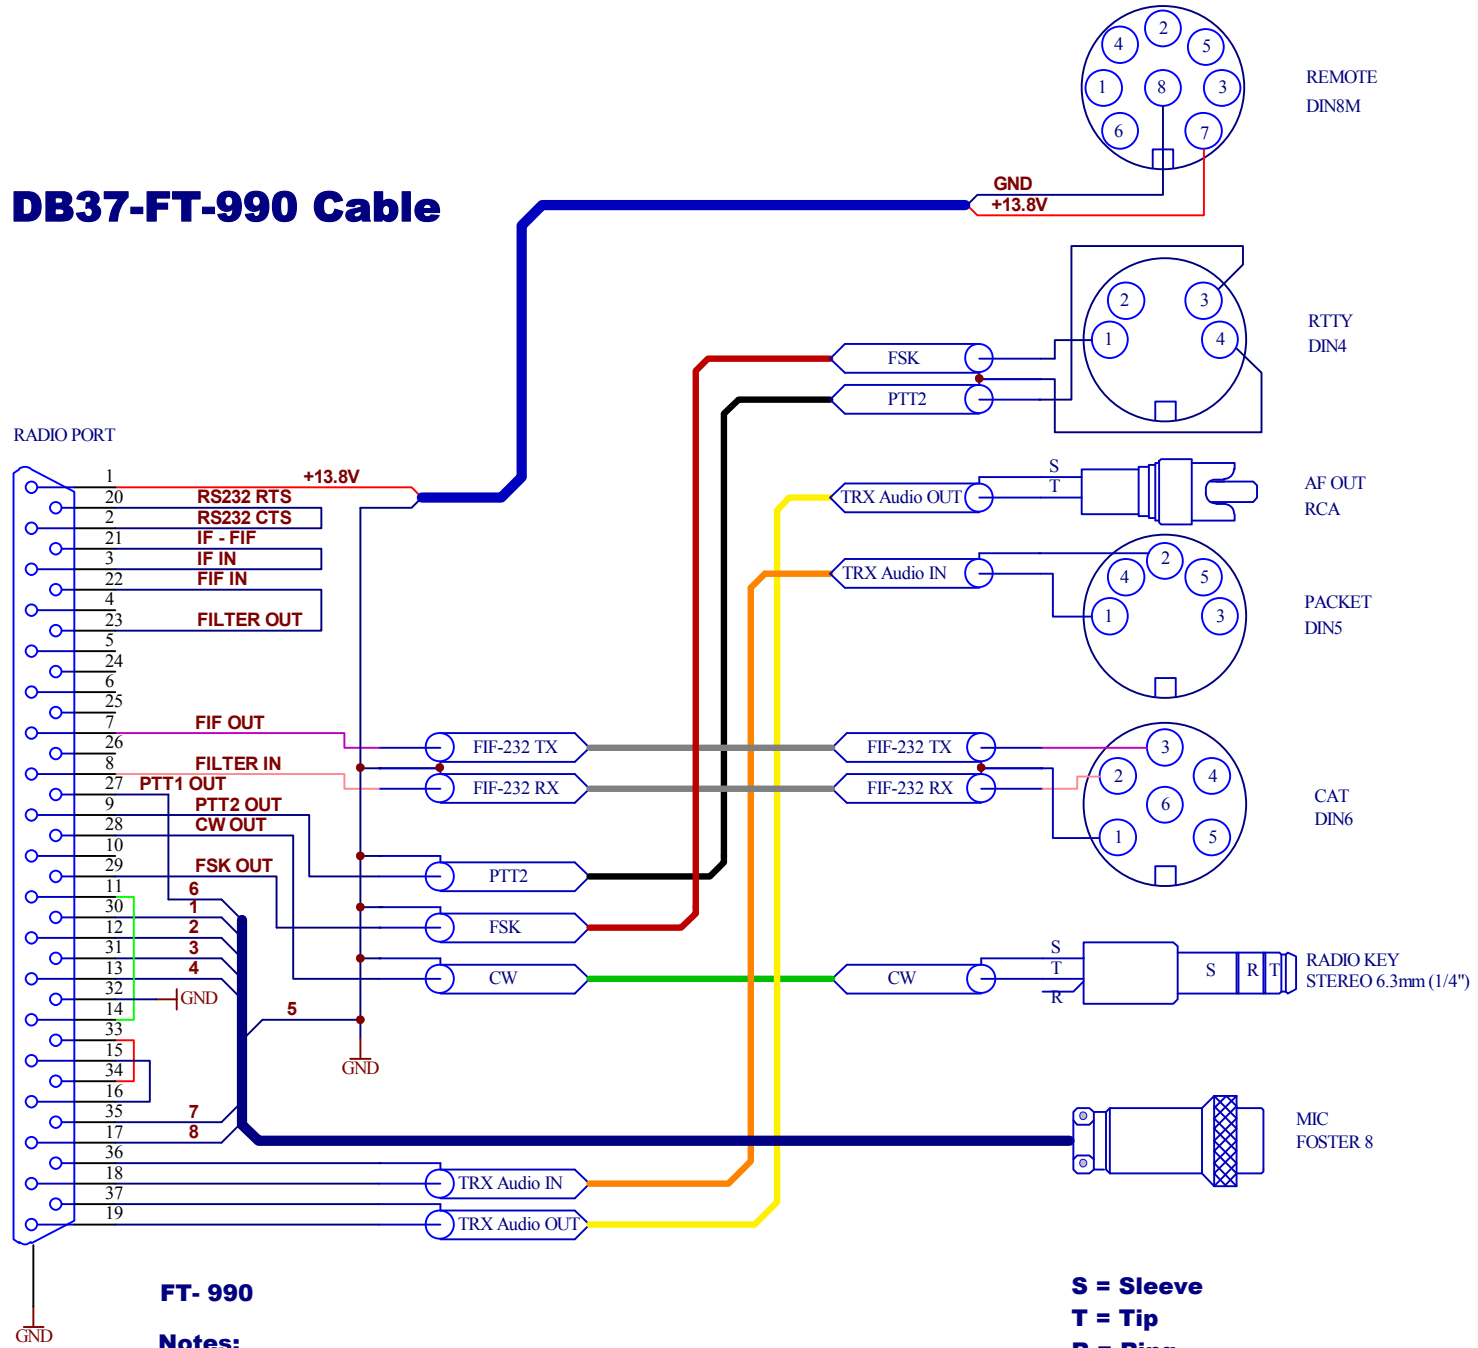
DB37-FT-990 Cable

REMOTE
DIN8M

4 2 5
1 8 3
6 7

GND
+13.8V

RTTY
DIN4

2 3
1 4

FSK
PTT2

RADIO PORT

1 +13.8V
20 RS232 RTS
2 RS232 CTS
21 IF - FIF
3 IF IN
22 FIF IN
4
23 FILTER OUT
5
24
6
25
7 FIF OUT
26
8 FILTER IN
27 PTT1 OUT
9 PTT2 OUT
28 CW OUT
10
29 FSK OUT
11
30
12
31
13
32
14
33
15
34
16
35
17
36
18
37
19

6
1
2
3
4
GND
5
7
8

S
T
TRX Audio OUT
AF OUT
RCA

TRX Audio IN
PACKET
DIN5
2
4 5
1 3

FIF-232 TX
FIF-232 RX
FIF-232 TX
FIF-232 RX
CAT
DIN6
3
2 4
6
1 5

PTT2
FSK
CW
CW
S
T
R
S R T
RADIO KEY
STEREO 6.3mm (1/4")

GND

MIC
FOSTER 8

TRX Audio IN
TRX Audio OUT

GND

FT- 990

Notes:

S = Sleeve
T = Tip
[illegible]